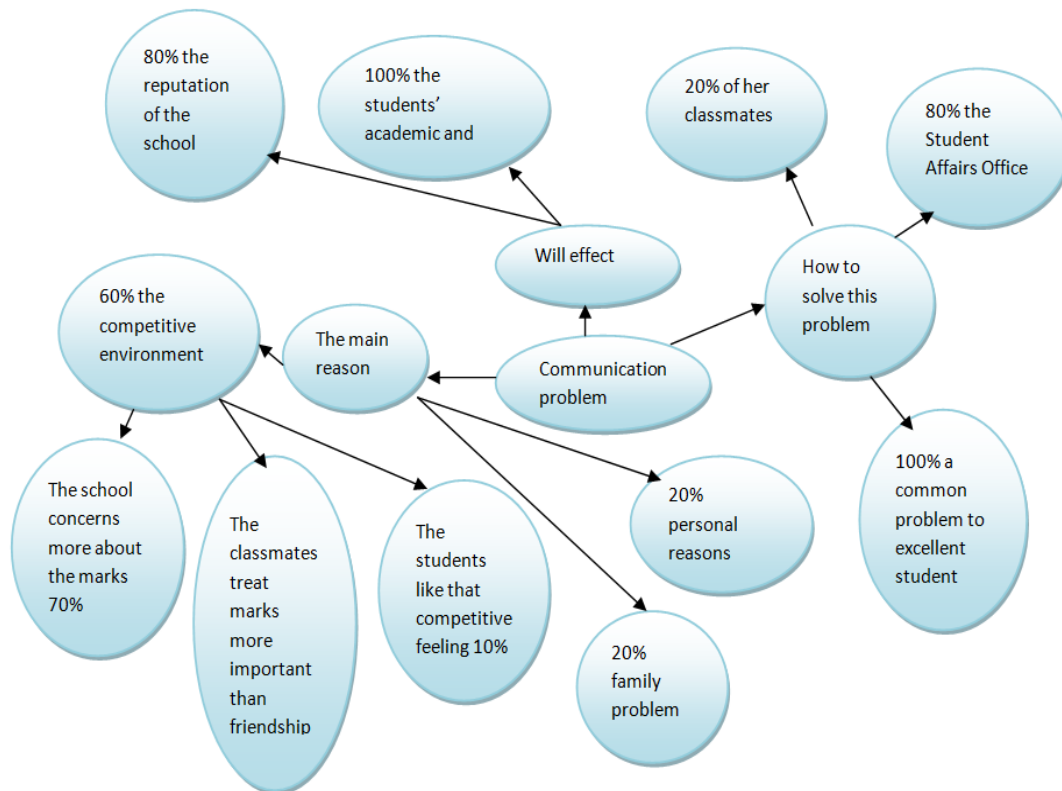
80% the reputation of the school

100% the students' academic and

20% of her classmates

80% the Student Affairs Office

Will effect

How to solve this problem

60% the competitive environment

The main reason

Communication problem

The school concerns more about the marks 70%

The classmates treat marks more important than friendship

The students like that competitive feeling 10%

20% personal reasons

20% family problem

100% a common problem to excellent student